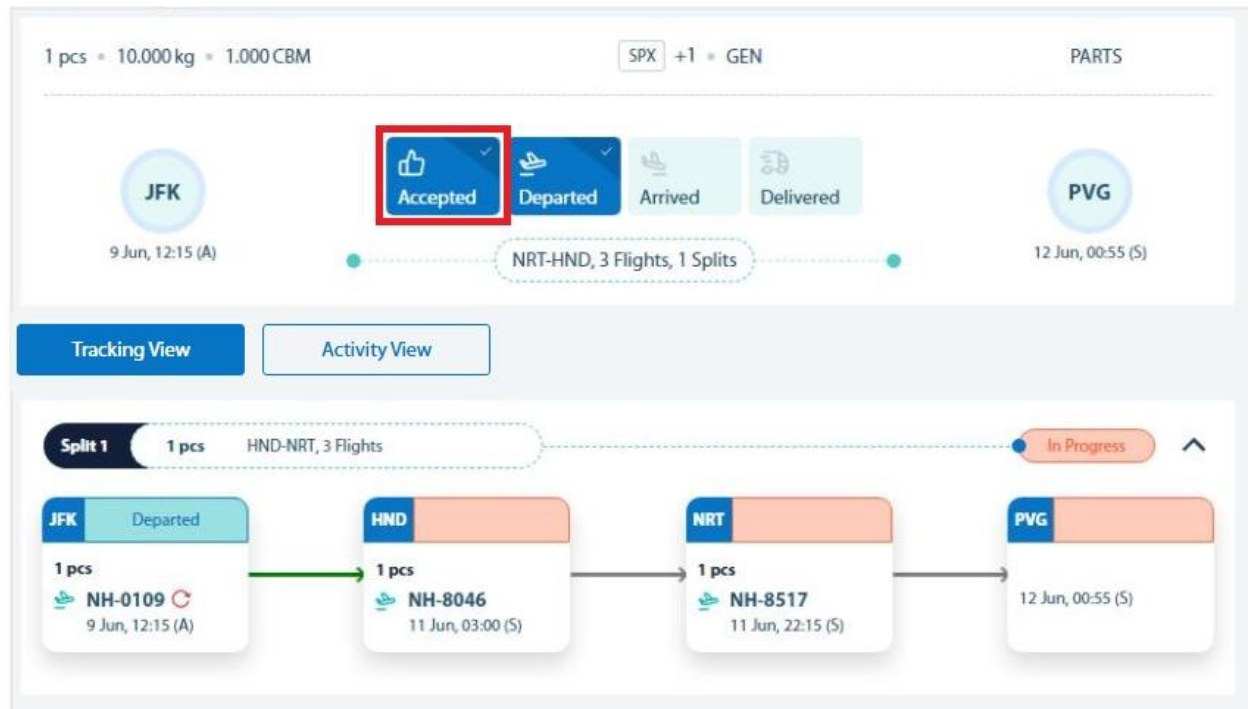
1 pcs • 10.000 kg • 1.000 CBM

SPX +1 • GEN

PARTS

JFK
9 Jun, 12:15 (A)

Accepted

Departed

Arrived

Delivered

NRT-HND, 3 Flights, 1 Splits

PVG
12 Jun, 00:55 (S)

Tracking View

Activity View

Split 1
1 pcs
HND-NRT, 3 Flights

In Progress

JFK
Departed
1 pcs
NH-0109
9 Jun, 12:15 (A)

HND
1 pcs
NH-8046
11 Jun, 03:00 (S)

NRT
1 pcs
NH-8517
11 Jun, 22:15 (S)

PVG
12 Jun, 00:55 (S)